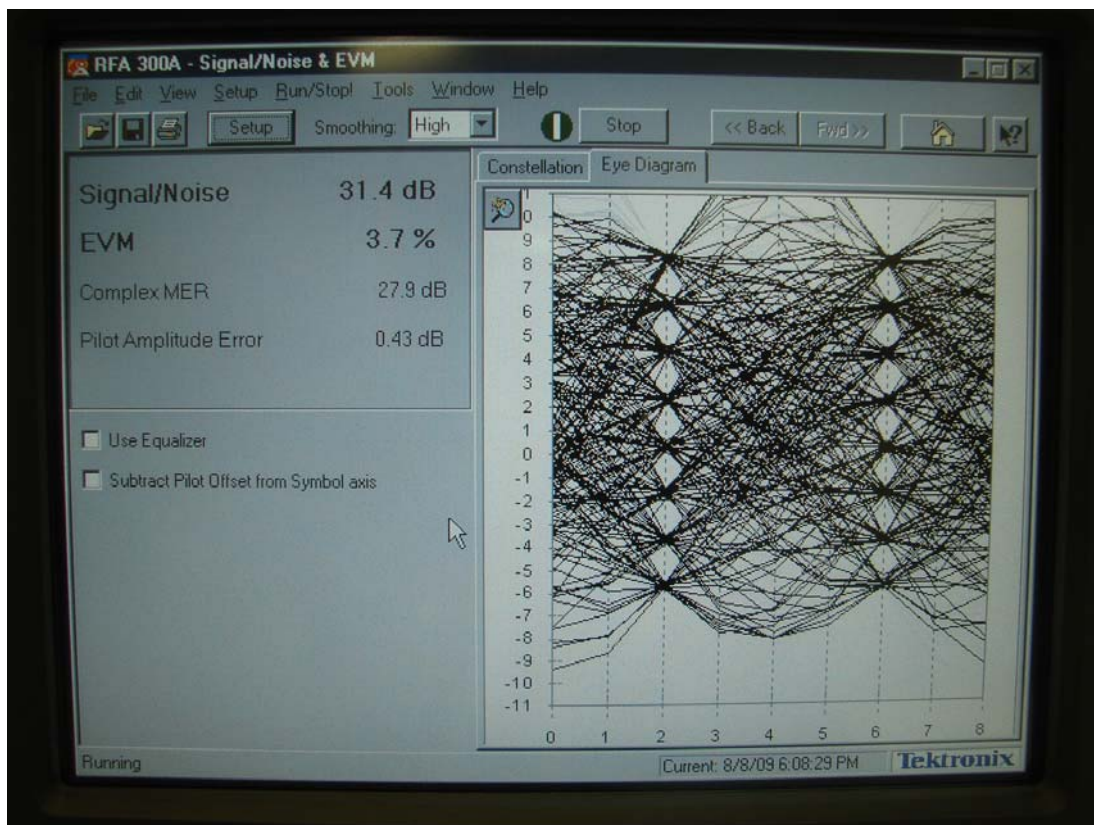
RFA 300A - Signal/Noise & EVM

File Edit View Setup Run/Stop! Tools Window Help

Setup Smoothing: High Stop << Back Fwd >>

Constellation Eye Diagram

Signal/Noise 31.4 dB

EVM 3.7 %

Complex MER 27.9 dB

Pilot Amplitude Error 0.43 dB

Use Equalizer

Subtract Pilot Offset from Symbol axis

0
9
8
7
6
5
4
3
2
1
0
-1
-2
-3
-4
-5
-6
-7
-8
-9
-10
-11

0 1 2 3 4 5 6 7 8

Running

Current: 8/8/09 6:08:29 PM

Tektronix